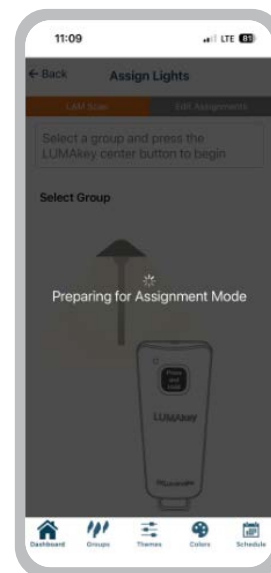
11:09

LTE 81

← Back

Assign Lights

CAM Scan

Edit Assignments

Select a group and press the LUMAkey center button to begin

Select Group

Preparing for Assignment Mode

Press and hold

LUMAkey

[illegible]

Dashboard

Groups

Themes

Colors

Schedule